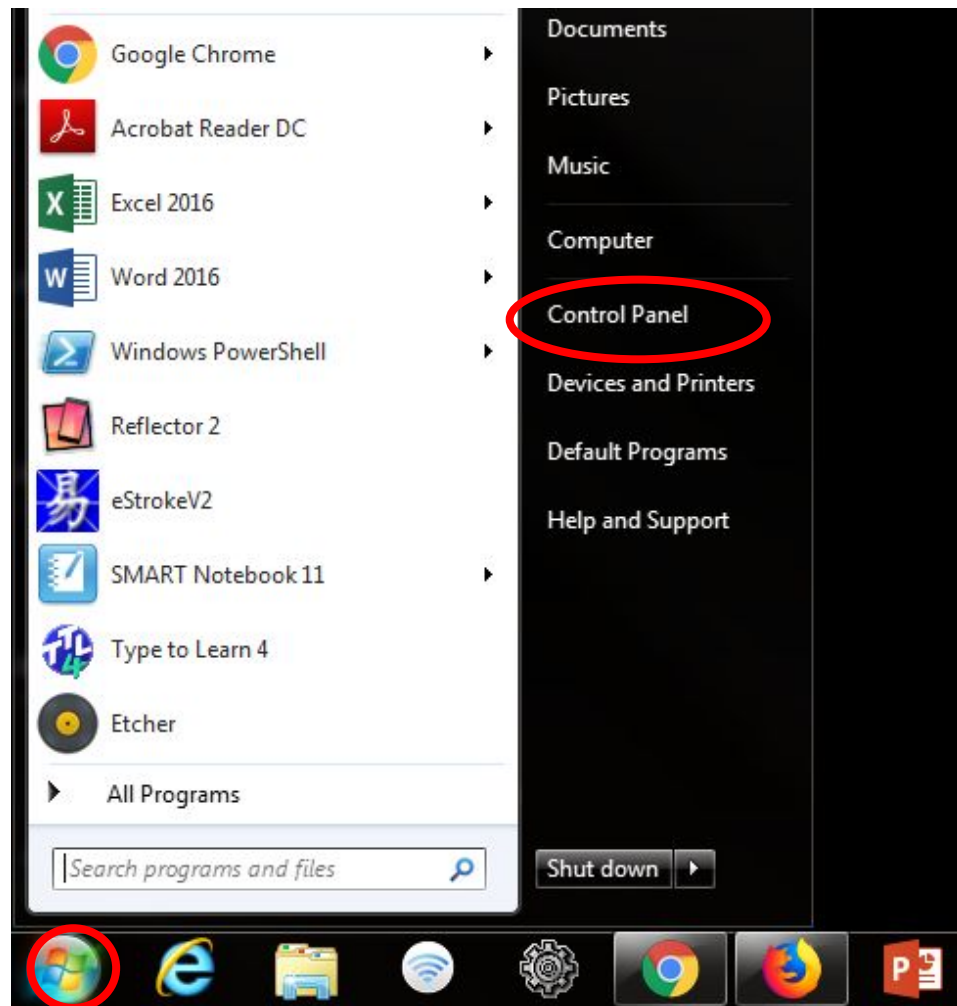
Google Chrome
Acrobat Reader DC
Excel 2016
Word 2016
Windows PowerShell
Reflector 2
eStrokeV2
SMART Notebook 11
Type to Learn 4
Etcher
All Programs
Search programs and files

Documents
Pictures
Music
Computer
Control Panel
Devices and Printers
Default Programs
Help and Support
Shut down